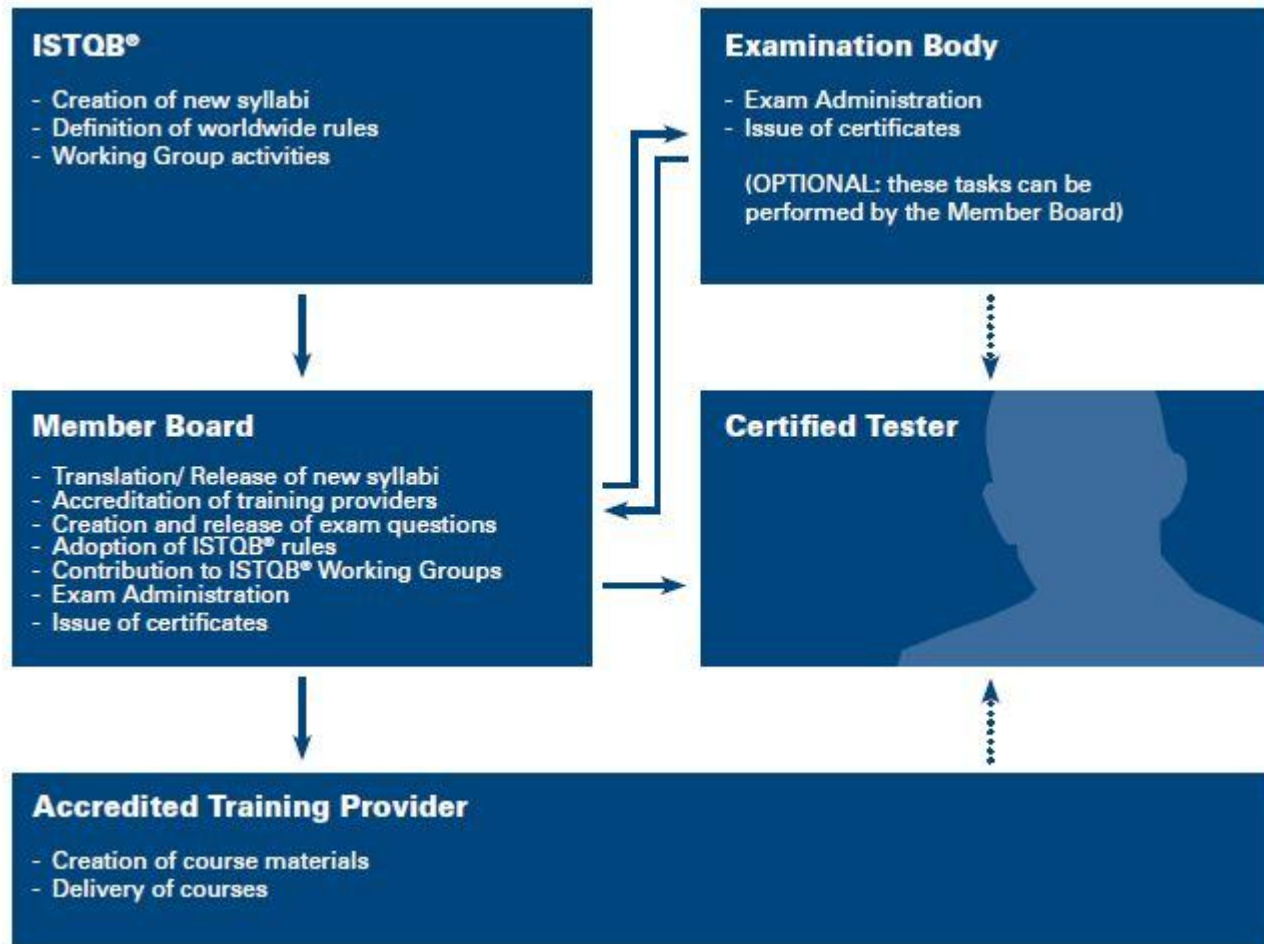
ISTQB®

- Creation of new syllabi
- Definition of worldwide rules
- Working Group activities

Examination Body

- Exam Administration
- Issue of certificates

(OPTIONAL: these tasks can be performed by the Member Board)

Member Board

- Translation/ Release of new syllabi
- Accreditation of training providers
- Creation and release of exam questions
- Adoption of ISTQB® rules
- Contribution to ISTQB® Working Groups
- Exam Administration
- Issue of certificates

Certified Tester

Accredited Training Provider

- Creation of course materials
- Delivery of courses